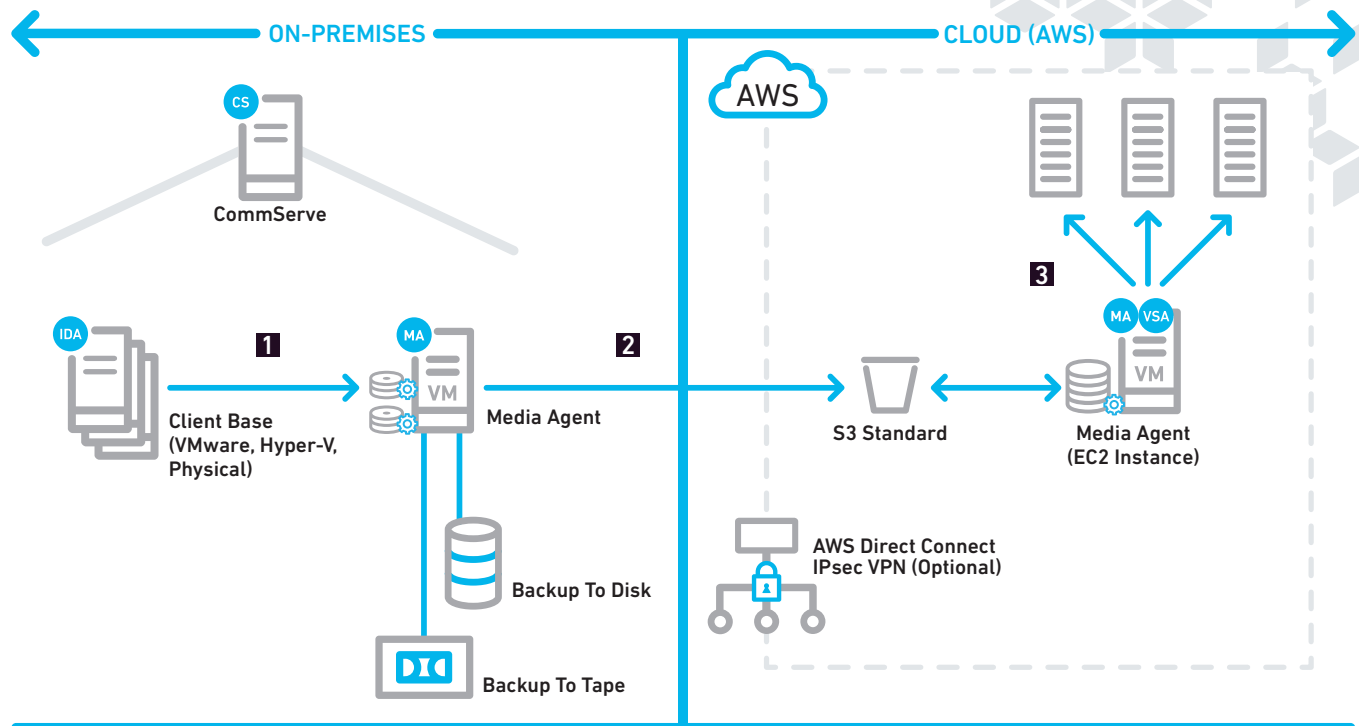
ON-PREMISES

CLOUD (AWS)

AWS

CS

CommServe

IDA

1

MA

VM

2

Client Base (VMware, Hyper-V, Physical)

Media Agent

S3 Standard

3

MA VSA

VM

Media Agent (EC2 Instance)

Backup To Disk

AWS Direct Connect IPsec VPN (Optional)

Backup To Tape